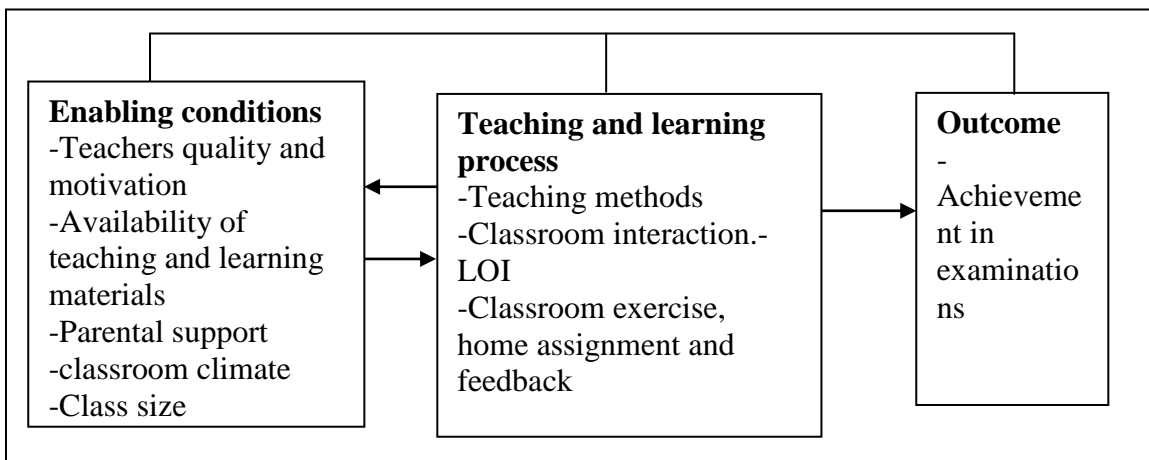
**Enabling conditions**
-Teachers quality and motivation
-Availability of teaching and learning materials
-Parental support
-classroom climate
-Class size

**Teaching and learning process**
-Teaching methods
-Classroom interaction.-LOI
-Classroom exercise, home assignment and feedback

**Outcome**
-Achievement in examinations